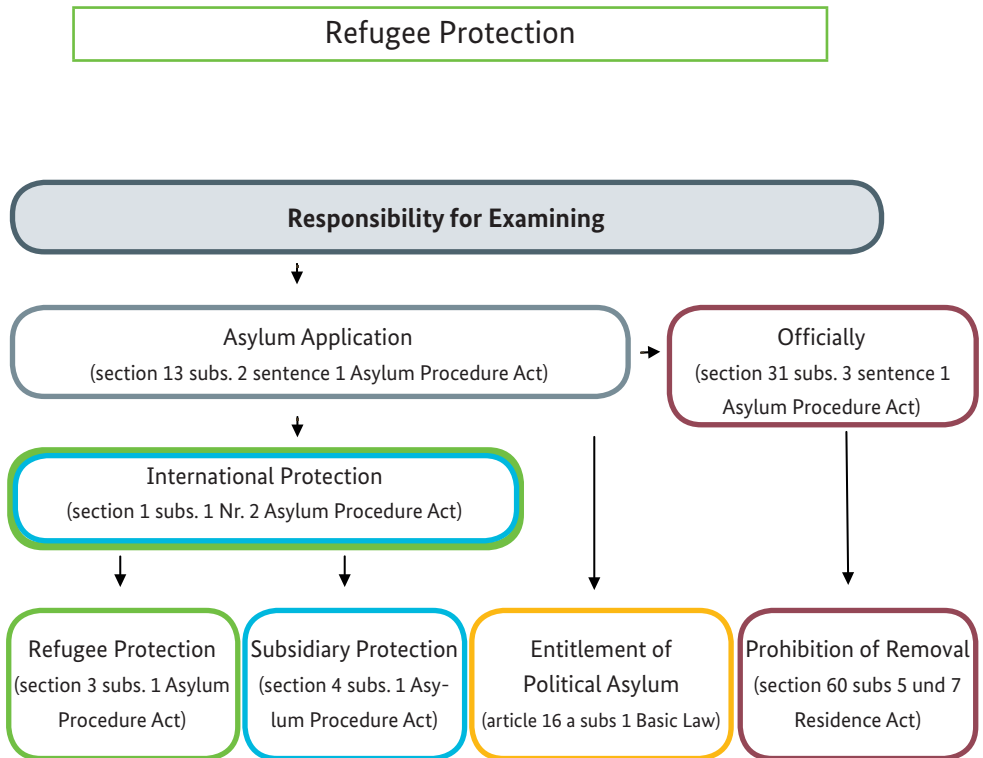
Refugee Protection

Responsibility for Examining

Asylum Application
(section 13 subs. 2 sentence 1 Asylum Procedure Act)

Officially
(section 31 subs. 3 sentence 1 Asylum Procedure Act)

International Protection
(section 1 subs. 1 Nr. 2 Asylum Procedure Act)

Refugee Protection
(section 3 subs. 1 Asylum Procedure Act)

Subsidiary Protection
(section 4 subs. 1 Asylum Procedure Act)

Entitlement of Political Asylum
(article 16 a subs 1 Basic Law)

Prohibition of Removal
(section 60 subs 5 und 7 Residence Act)